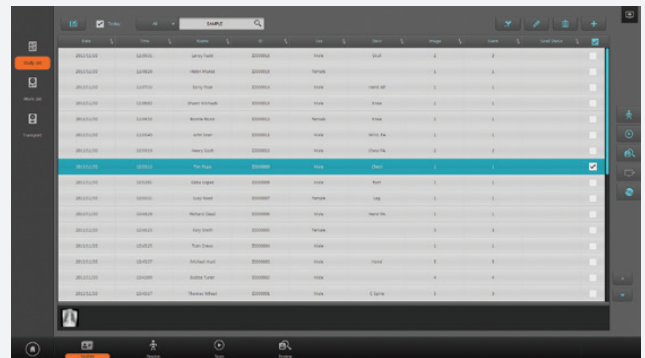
Today | All | SAMPLE

Study List
Work List
Transport

| Date | Time | Name | ID | Sex | Desc | Image | Instr | Local Status |
|---|---|---|---|---|---|---|---|---|
| 2012/11/02 | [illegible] | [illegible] | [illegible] | Male | Skull | 1 | 1 | |
| 2012/11/02 | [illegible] | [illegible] | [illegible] | Female | | | | |
| 2012/11/20 | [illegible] | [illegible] | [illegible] | Male | Hand AP | 1 | 1 | |
| 2012/11/20 | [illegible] | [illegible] | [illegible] | Male | Knee | 1 | 1 | |
| 2012/11/20 | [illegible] | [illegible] | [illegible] | Female | Knee | 1 | 1 | |
| 2012/11/20 | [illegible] | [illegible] | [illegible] | Male | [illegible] | 1 | 1 | |
| 2012/11/20 | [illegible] | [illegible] | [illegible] | Male | Chest PA | 2 | 2 | |
| 2012/11/20 | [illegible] | Tim Rupp | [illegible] | Male | Chest | 1 | 1 | |
| 2012/11/20 | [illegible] | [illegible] | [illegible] | Male | Foot | 1 | 1 | |
| 2012/11/20 | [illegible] | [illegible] | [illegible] | Female | Leg | 1 | 1 | |
| 2012/11/20 | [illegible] | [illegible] | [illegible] | Male | Hand PA | 1 | 1 | |
| 2012/11/20 | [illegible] | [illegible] | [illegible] | Female | | 1 | 1 | |
| 2012/11/20 | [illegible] | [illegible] | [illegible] | Male | | 1 | 1 | |
| 2012/11/20 | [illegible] | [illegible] | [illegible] | Male | Hand | 4 | 4 | |
| 2012/11/20 | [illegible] | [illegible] | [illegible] | Male | | 4 | 4 | |
| 2012/11/02 | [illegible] | Thomas Wilson | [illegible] | Male | C Spine | 4 | 4 | |

Study | Acquire | Scan | Review